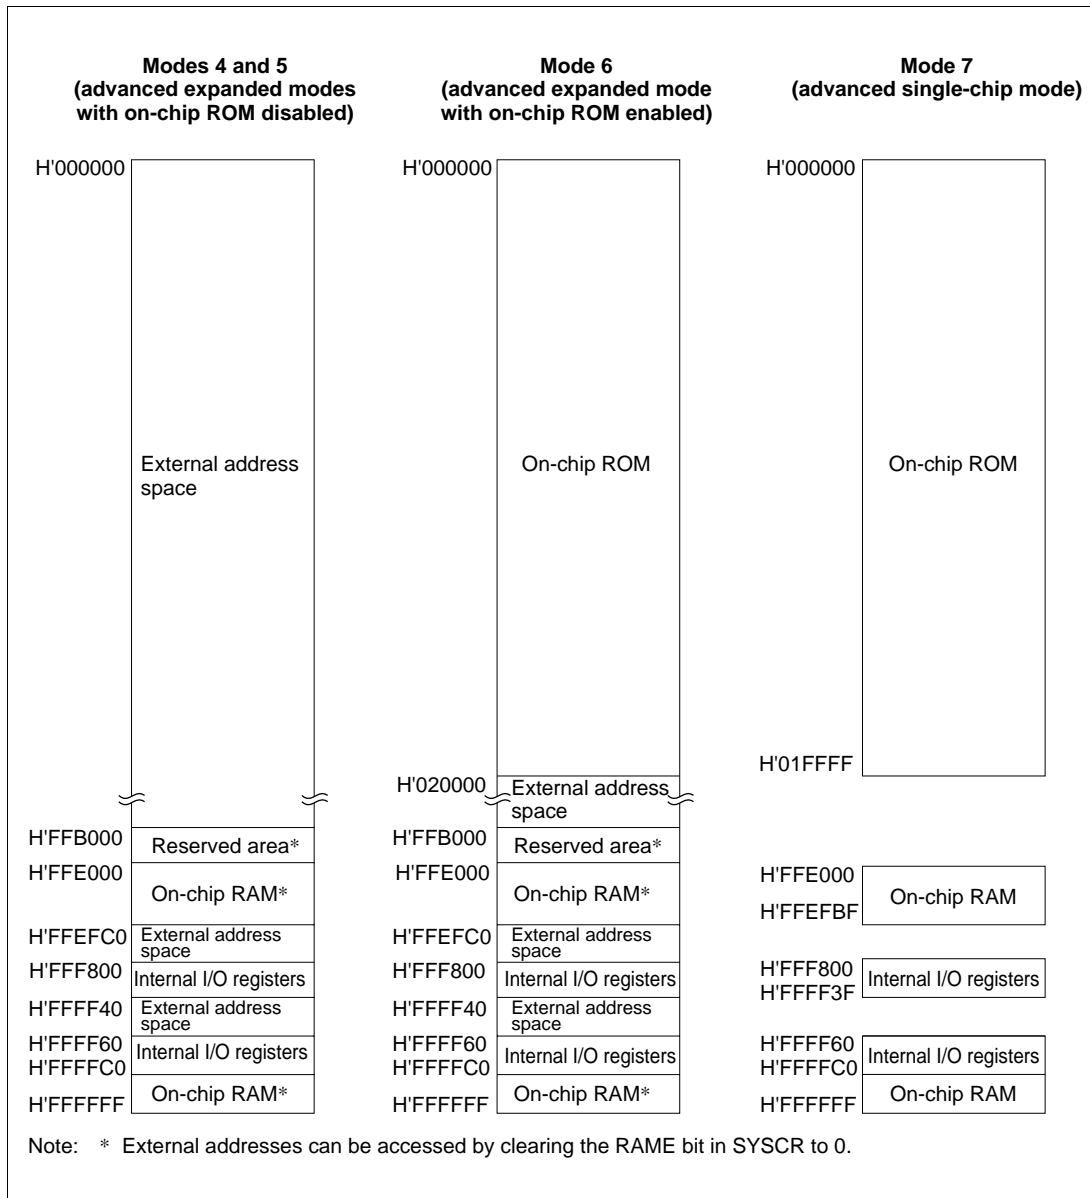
Modes 4 and 5
(advanced expanded modes with on-chip ROM disabled)

H'000000

External address space

H'FFB000
Reserved area*
H'FFE000
On-chip RAM*
H'FFEFC0
External address space
H'FFF800
Internal I/O registers
H'FFFF40
External address space
H'FFFF60
Internal I/O registers
H'FFFFC0
On-chip RAM*
H'FFFFFF

Mode 6
(advanced expanded mode with on-chip ROM enabled)

H'000000

On-chip ROM

H'020000
External address space
H'FFB000
Reserved area*
H'FFE000
On-chip RAM*
H'FFEFC0
External address space
H'FFF800
Internal I/O registers
H'FFFF40
External address space
H'FFFF60
Internal I/O registers
H'FFFFC0
On-chip RAM*
H'FFFFFF

Mode 7
(advanced single-chip mode)

H'000000

On-chip ROM

H'01FFFF

H'FFE000
On-chip RAM
H'FFEFBF
H'FFF800
Internal I/O registers
H'FFFF3F
H'FFFF60
Internal I/O registers
H'FFFFC0
On-chip RAM
H'FFFFFF

Note: * External addresses can be accessed by clearing the RAME bit in SYSCR to 0.